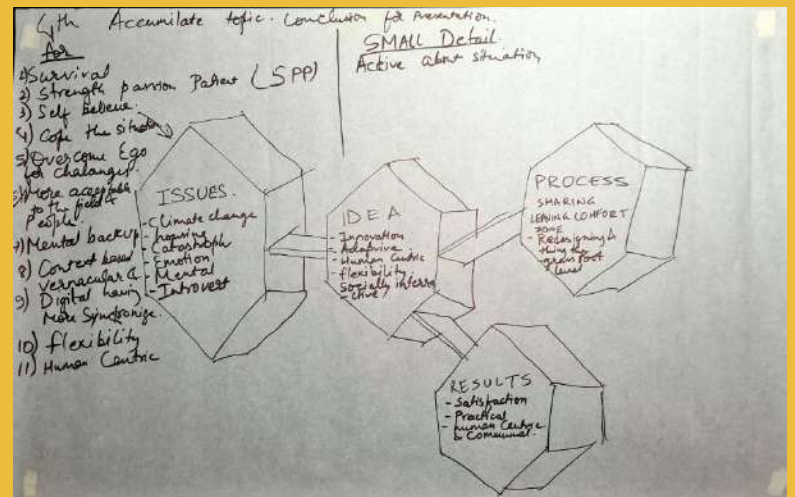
4th Accumulate topic. Conclusion for Presentation.

for

1) Survival
2) Strength passion Patient (SPP)
3) Self Believe.
4) Cope the situation
5) Overcome Ego for Chalanges
6) More acceptable to the field people.
7) Mental backup
8) Context based vernacular &
9) Digital having more synchronize.
10) flexibility
11) Human Centric

SMALL Detail
Active about situation

ISSUES.
- Climate change
- housing
- Catastrophe
- Emotion
- Mental
- Introvert

IDEA
- Innovation
- Adaptive
- Human Centric
- flexibility
- Socially interactive

PROCESS
- SHARING
- LEAVING COMFORT ZONE
- Redesigning & using the grass root level

RESULTS
- Satisfaction
- Practical
- human Centric & Communal.